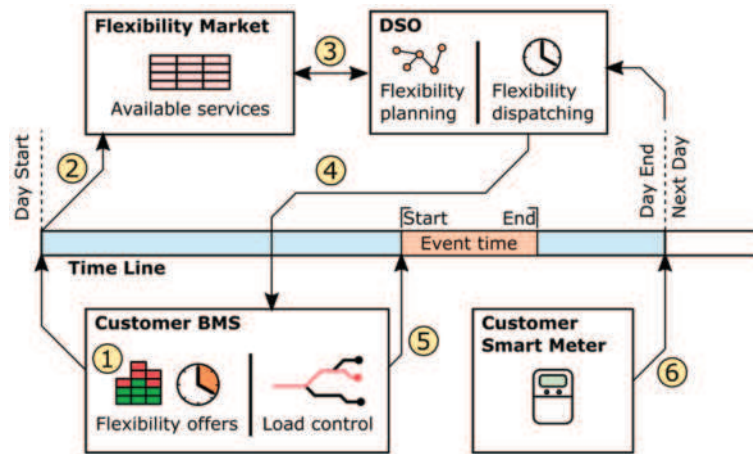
Flexibility Market

Available services

DSO

Flexibility planning

Flexibility dispatching

3

2

4

Day Start

Start

End

Event time

Day End

Next Day

Time Line

Customer BMS

1

Flexibility offers

Load control

5

Customer Smart Meter

6